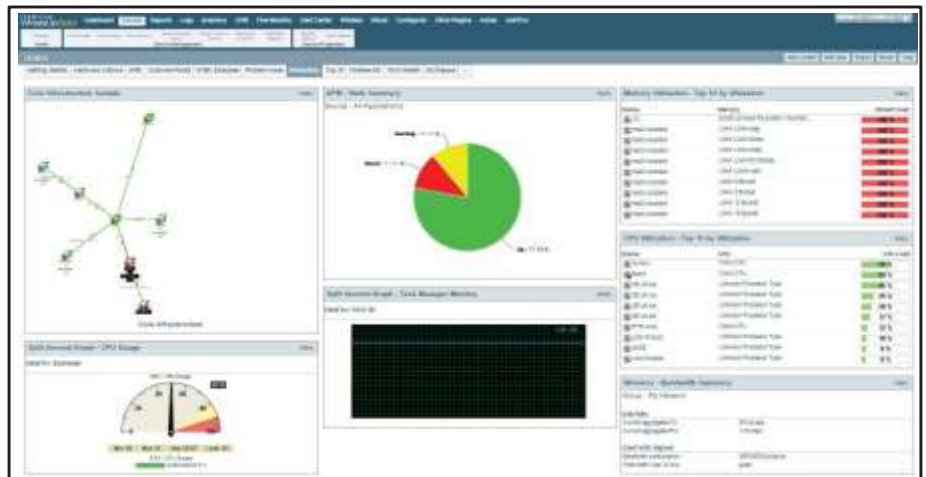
Dashboard Devices Reports Logs Graphs VM Flow Monitor Alarms Configure Other Plugins Admin Help

Core Infrastructure Sample

Core Infrastructure

SysUtil Network Graph - CPU Usage

APM - State Summary

Warning

Down

Up

SysUtil Network Graph - Task Manager Memory

Memory Utilization - Top 10 by Utilization

CPU Utilization - Top 10 by Utilization

Network - Bandwidth Summary